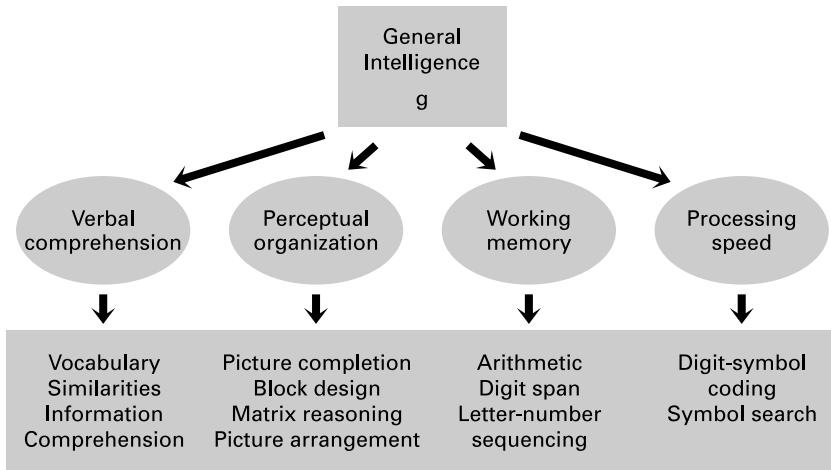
General Intelligence
g

Verbal comprehension

Perceptual organization

Working memory

Processing speed

Vocabulary
Similarities
Information
Comprehension

Picture completion
Block design
Matrix reasoning
Picture arrangement

Arithmetic
Digit span
Letter-number sequencing

Digit-symbol coding
Symbol search